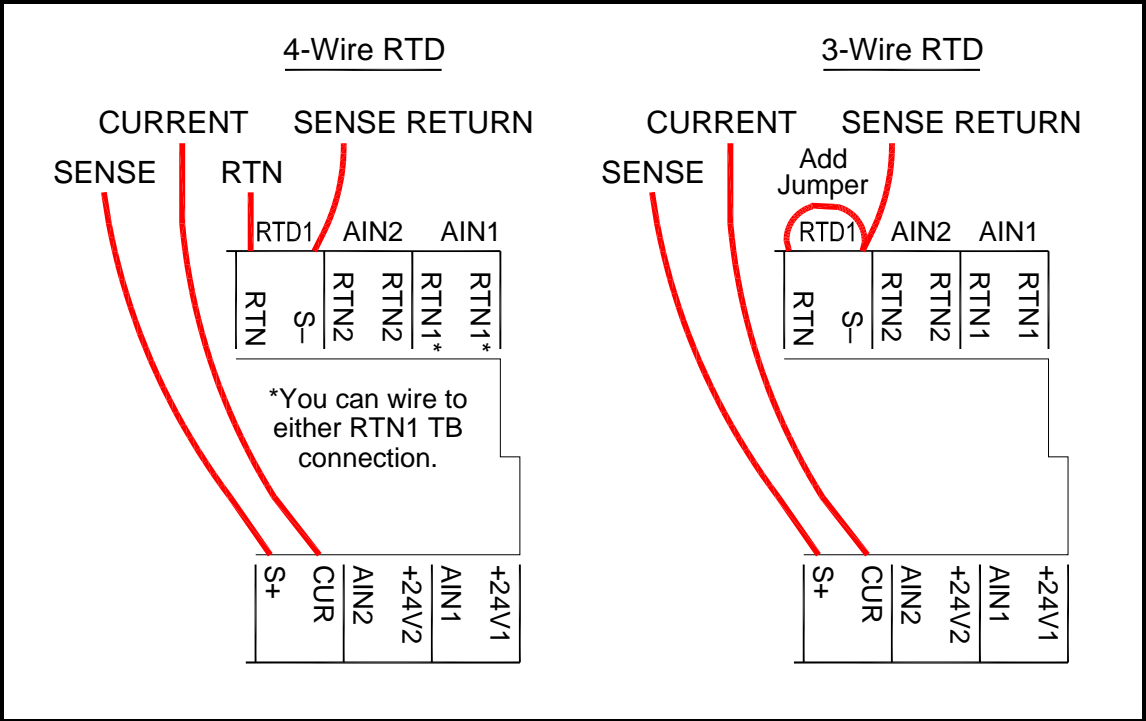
4-Wire RTD

CURRENT
SENSE RETURN
SENSE
RTN

RTD1 AIN2 AIN1

RTN S– RTN2 RTN2 RTN1* RTN1*

*You can wire to either RTN1 TB connection.

S+ CUR AIN2 +24V2 AIN1 +24V1

3-Wire RTD

CURRENT
SENSE RETURN
SENSE
Add Jumper

RTD1 AIN2 AIN1

RTN S– RTN2 RTN2 RTN1 RTN1

S+ CUR AIN2 +24V2 AIN1 +24V1